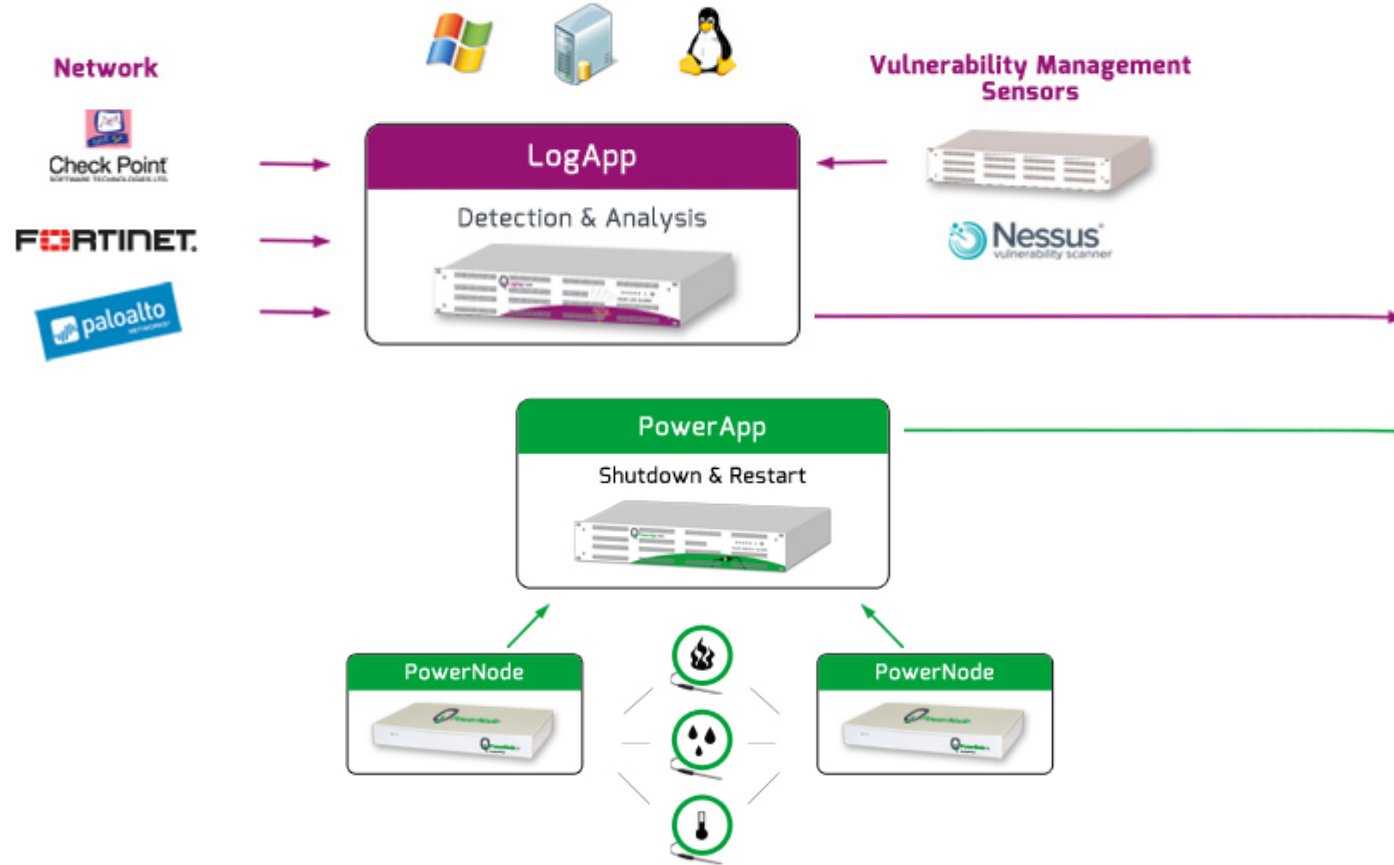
Network

Check Point
SOFTWARE TECHNOLOGIES LTD.

FORTINET.

paloalto
NETWORKS

LogApp

Detection & Analysis

Vulnerability Management Sensors

Nessus
vulnerability scanner

PowerApp

Shutdown & Restart

PowerNode

PowerNode